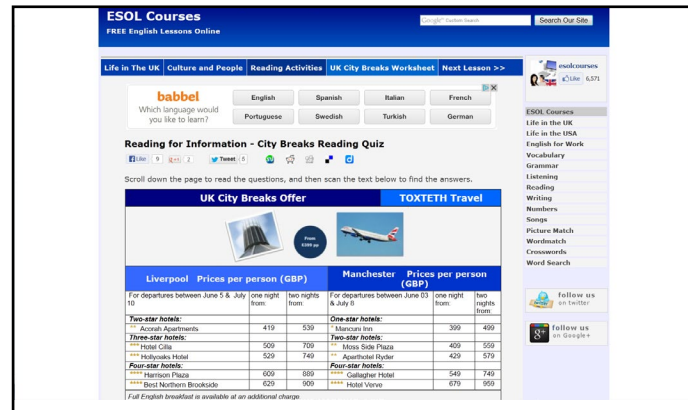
ESOL Courses
FREE English Lessons Online

Google™ Custom Search
Search Our Site

Life in The UK | Culture and People | Reading Activities | UK City Breaks Worksheet | Next Lesson >>

babbel
Which language would you like to learn?
English | Spanish | Italian | French
Portuguese | Swedish | Turkish | German

Reading for Information - City Breaks Reading Quiz

Like 9 | g+1 2 | Tweet 5

Scroll down the page to read the questions, and then scan the text below to find the answers.

UK City Breaks Offer | TOXTETH Travel

From £399 pp

Liverpool Prices per person (GBP) | Manchester Prices per person (GBP)

| For departures between June 5 & July 10 | one night from | two nights from | For departures between June 03 & July 8 | one night from: | two nights from: |
|---|---|---|---|---|---|
| Two-star hotels: | | | One-star hotels: | | |
| ** Acorah Apartments | 419 | 539 | * Mancuni Inn | 399 | 499 |
| Three-star hotels: | | | Two-star hotels: | | |
| *** Hotel Cilla | 509 | 709 | ** Moss Side Plaza | 409 | 559 |
| *** Hollyoaks Hotel | 529 | 749 | ** Aparthotel Ryder | 429 | 579 |
| Four-star hotels: | | | Four-star hotels: | | |
| **** Harrison Plaza | 609 | 889 | **** Gallagher Hotel | 549 | 749 |
| **** Best Northern Brookside | 629 | 909 | **** Hotel Verve | 679 | 959 |

Full English breakfast is available at an additional charge.

esolcourses
Like 6,571

ESOL Courses
Life in the UK
Life in the USA
English for Work
Vocabulary
Grammar
Listening
Reading
Writing
Numbers
Songs
Picture Match
Wordmatch
Crosswords
Word Search

follow us on twitter

follow us on Google+